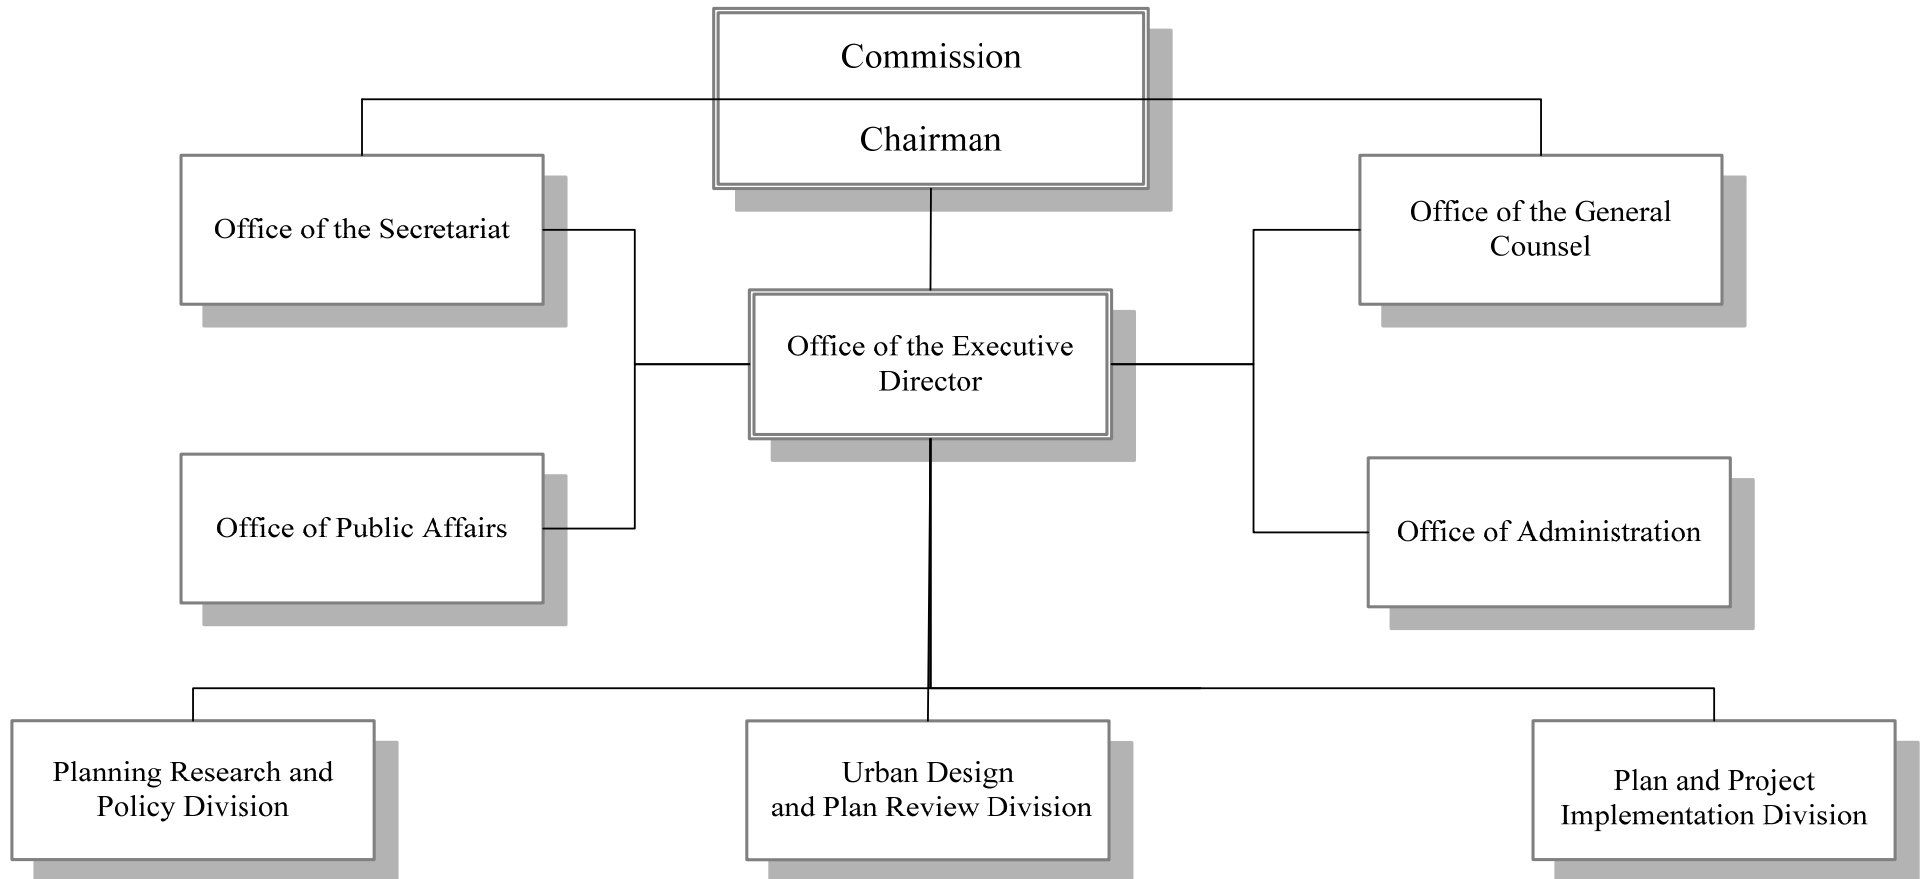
Commission

Chairman

Office of the Secretariat

Office of the General Counsel

Office of the Executive Director

Office of Public Affairs

Office of Administration

Planning Research and Policy Division

Urban Design and Plan Review Division

Plan and Project Implementation Division